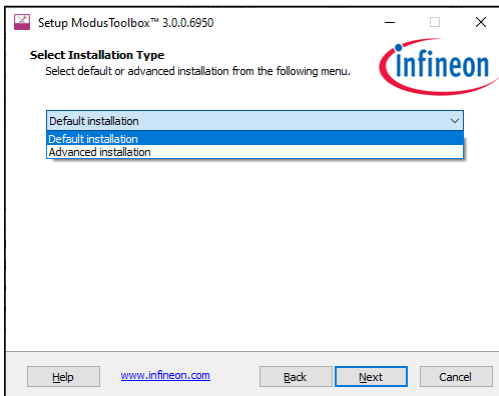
Setup ModusToolbox™ 3.0.0.6950

Select Installation Type
Select default or advanced installation from the following menu.

infineon

Default installation
Default installation
Advanced installation

Help
www.infineon.com
Back
Next
Cancel